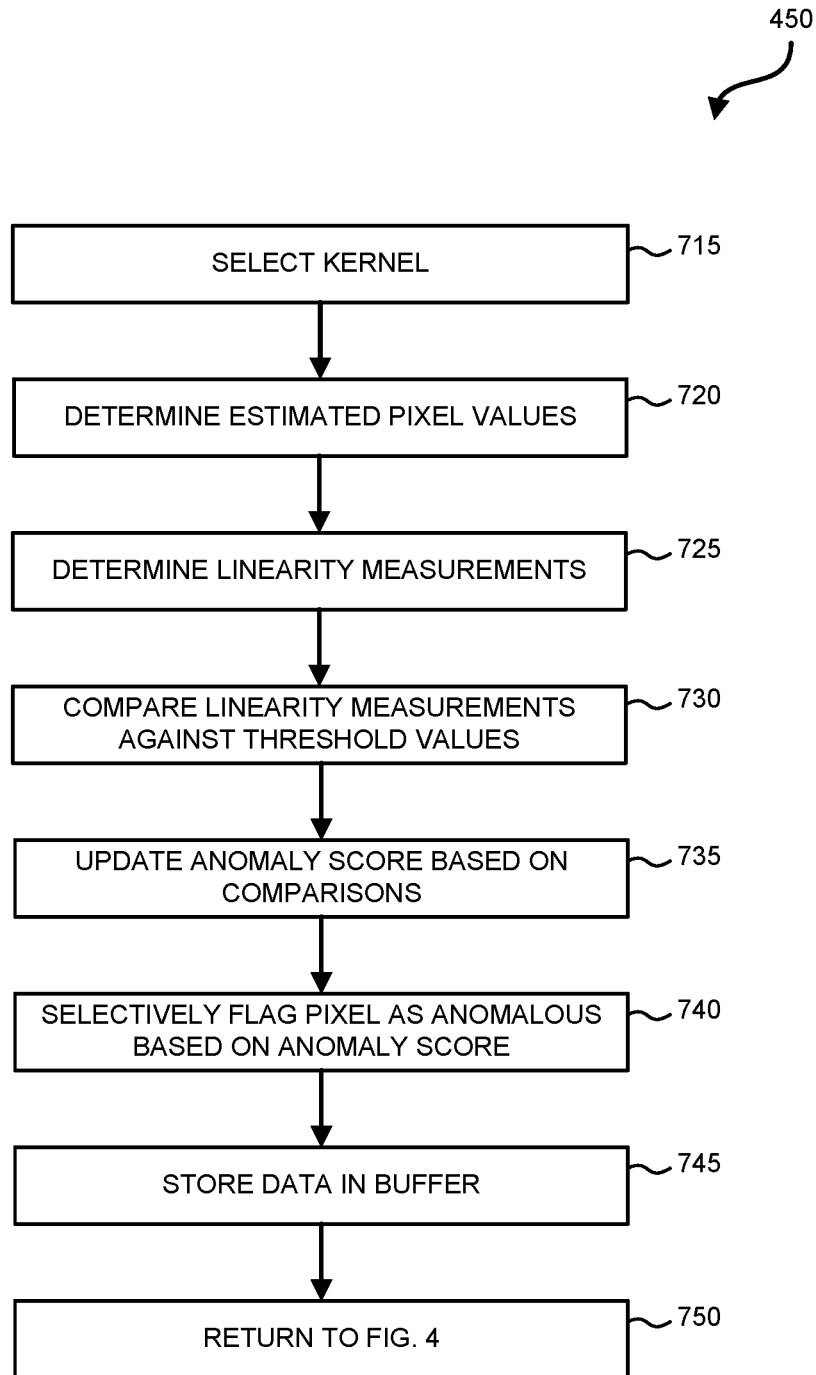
450

SELECT KERNEL
715

DETERMINE ESTIMATED PIXEL VALUES
720

DETERMINE LINEARITY MEASUREMENTS
725

COMPARE LINEARITY MEASUREMENTS AGAINST THRESHOLD VALUES
730

UPDATE ANOMALY SCORE BASED ON COMPARISONS
735

SELECTIVELY FLAG PIXEL AS ANOMALOUS BASED ON ANOMALY SCORE
740

STORE DATA IN BUFFER
745

RETURN TO FIG. 4
750